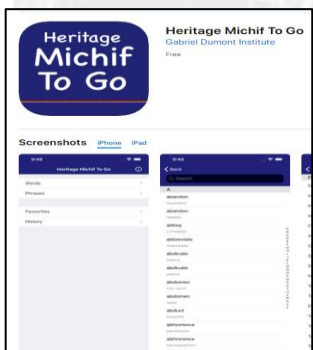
Heritage Michif To Go

Heritage Michif To Go
Gabriel Dumont Institute
Free

Screenshots iPhone iPad

9:41
Heritage Michif To Go
Words
Phrases
Favourites
History

9:41
< Back
Search
A
abandon
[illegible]
abandon
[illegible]
abbey
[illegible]
abbreviate
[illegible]
abdicate
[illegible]
abdicate
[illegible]
abdomen
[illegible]
abdomen
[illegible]
abduct
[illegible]
abhorrence
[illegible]
abhorrence
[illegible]